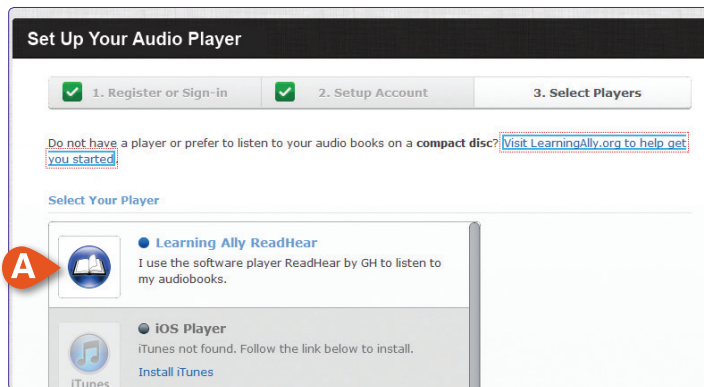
Set Up Your Audio Player

1. Register or Sign-in

2. Setup Account

3. Select Players

Do not have a player or prefer to listen to your audio books on a **compact disc**? Visit LearningAlly.org to help get you started.

Select Your Player

A

Learning Ally ReadHear

I use the software player ReadHear by GH to listen to my audiobooks.

iOS Player

iTunes not found. Follow the link below to install.

Install iTunes

iTunes